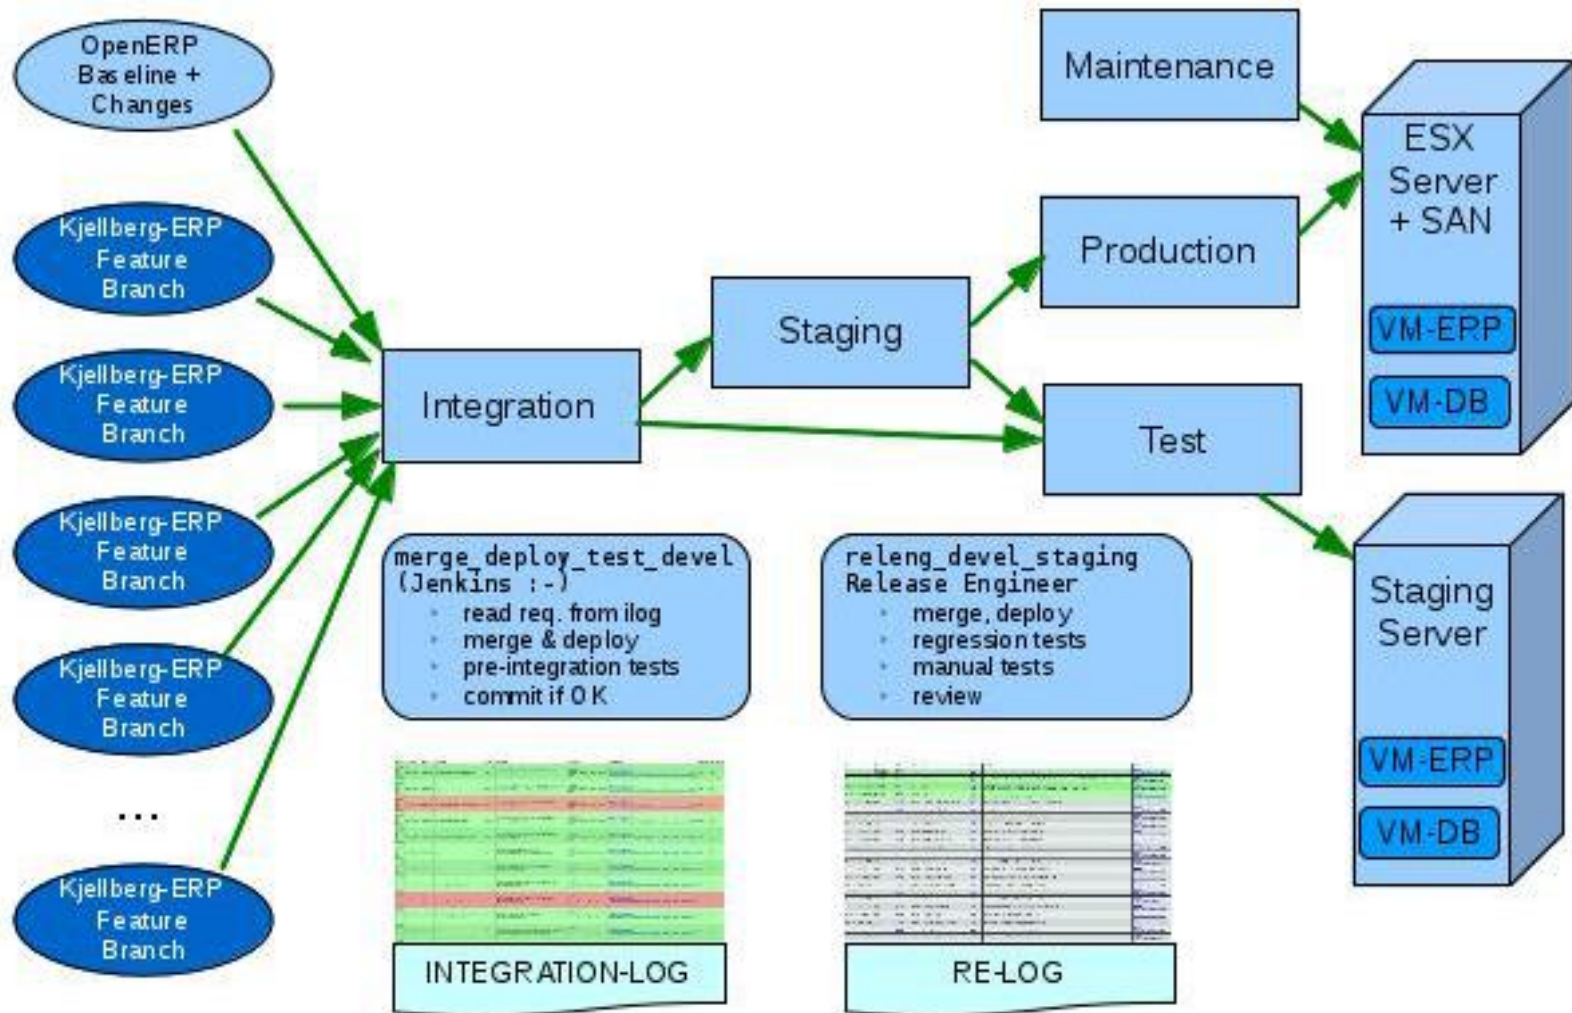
OpenERP Baseline + Changes

Kjellberg-ERP Feature Branch

Kjellberg-ERP Feature Branch

Kjellberg-ERP Feature Branch

Kjellberg-ERP Feature Branch

...

Kjellberg-ERP Feature Branch

Integration

Staging

Maintenance

Production

Test

ESX Server + SAN

VM-ERP

VM-DB

Staging Server

VM-ERP

VM-DB

merge_deploy_test_devel
(Jenkins :-)
- read req. from ilog
- merge & deploy
- pre-integration tests
- commit if OK

releng_devel_staging
Release Engineer
- merge, deploy
- regression tests
- manual tests
- review

INTEGRATION-LOG

RE-LOG